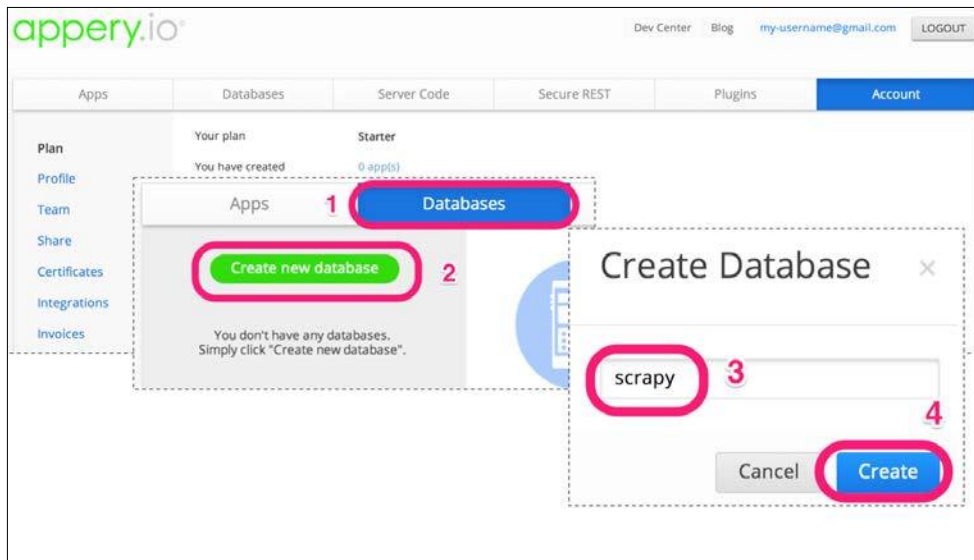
appery.io

Dev Center Blog my-username@gmail.com LOGOUT

Apps | Databases | Server Code | Secure REST | Plugins | Account

Plan
Profile
Team
Share
Certificates
Integrations
Invoices

Your plan Starter
You have created 0 app(s)

Apps 1 Databases

Create new database 2

You don't have any databases. Simply click "Create new database".

Create Database ×

scrapy 3

4

Cancel Create